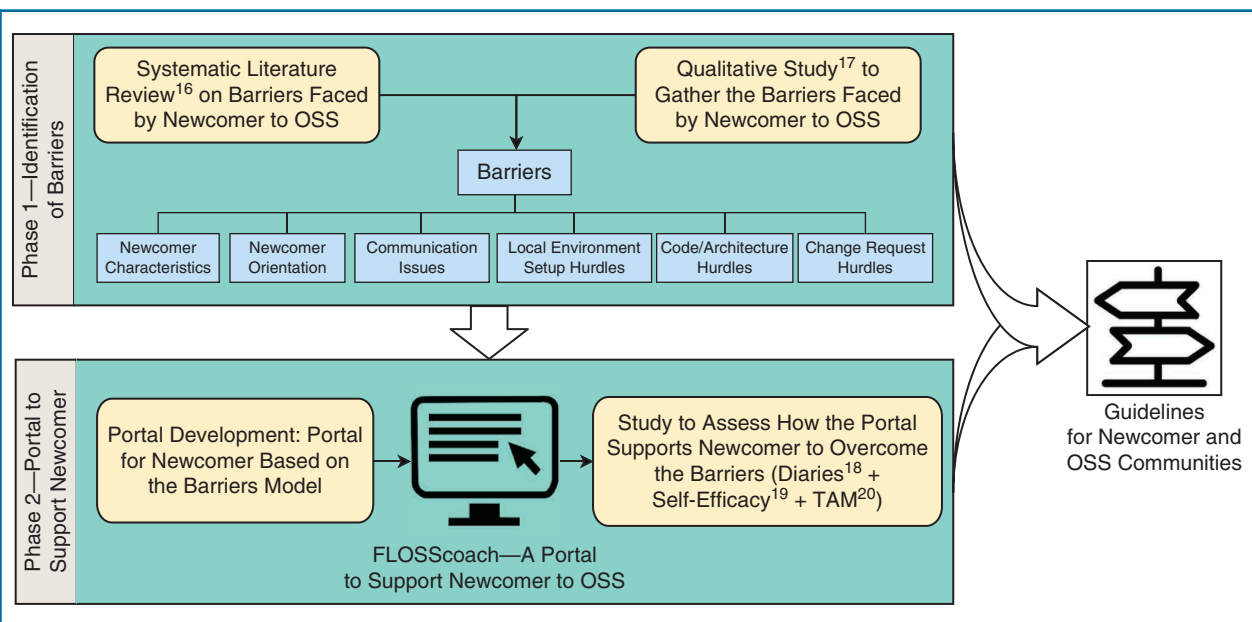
Phase 1—Identification of Barriers

Systematic Literature Review$^{16}$ on Barriers Faced by Newcomer to OSS

Qualitative Study$^{17}$ to Gather the Barriers Faced by Newcomer to OSS

Barriers

Newcomer Characteristics

Newcomer Orientation

Communication Issues

Local Environment Setup Hurdles

Code/Architecture Hurdles

Change Request Hurdles

Phase 2—Portal to Support Newcomer

Portal Development: Portal for Newcomer Based on the Barriers Model

FLOSScoach—A Portal to Support Newcomer to OSS

Study to Assess How the Portal Supports Newcomer to Overcome the Barriers (Diaries$^{18}$ + Self-Efficacy$^{19}$ + TAM$^{20}$)

Guidelines for Newcomer and OSS Communities